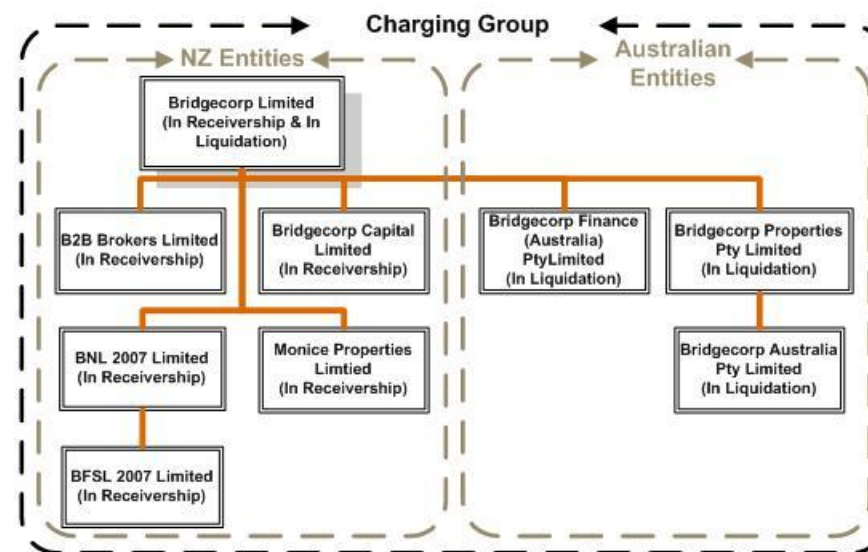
Charging Group

NZ Entities

Australian Entities

Bridgecorp Limited (In Receivership & In Liquidation)

B2B Brokers Limited (In Receivership)

Bridgecorp Capital Limited (In Receivership)

Bridgecorp Finance (Australia) PtyLimited (In Liquidation)

Bridgecorp Properties Pty Limited (In Liquidation)

BNL 2007 Limited (In Receivership)

Monice Properties Limtied (In Receivership)

Bridgecorp Australia Pty Limited (In Liquidation)

BFSL 2007 Limited (In Receivership)